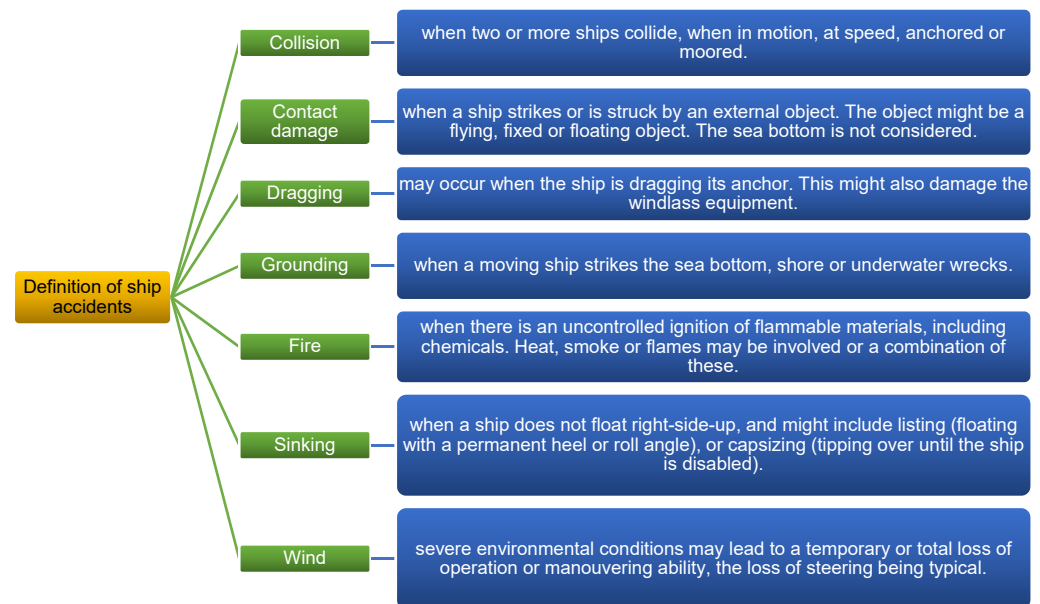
Definition of ship accidents

Collision

when two or more ships collide, when in motion, at speed, anchored or moored.

Contact damage

when a ship strikes or is struck by an external object. The object might be a flying, fixed or floating object. The sea bottom is not considered.

Dragging

may occur when the ship is dragging its anchor. This might also damage the windlass equipment.

Grounding

when a moving ship strikes the sea bottom, shore or underwater wrecks.

Fire

when there is an uncontrolled ignition of flammable materials, including chemicals. Heat, smoke or flames may be involved or a combination of these.

Sinking

when a ship does not float right-side-up, and might include listing (floating with a permanent heel or roll angle), or capsizing (tipping over until the ship is disabled).

Wind

severe environmental conditions may lead to a temporary or total loss of operation or manouvering ability, the loss of steering being typical.